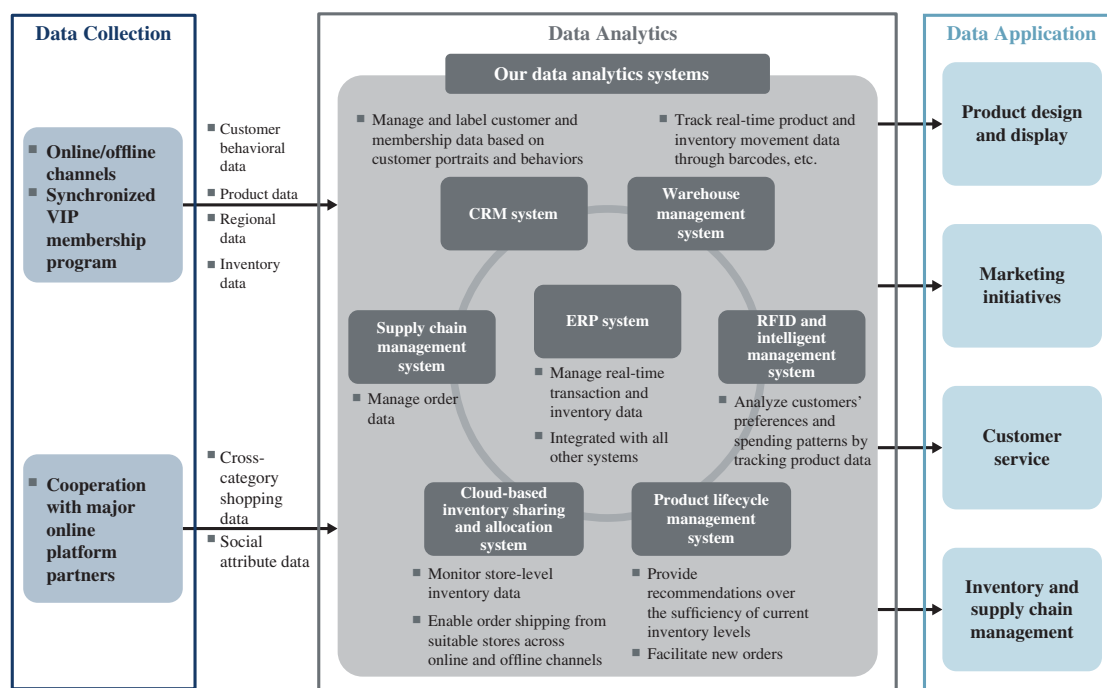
Data Collection

Online/offline channels
Synchronized VIP membership program

Customer behavioral data
Product data
Regional data
Inventory data

Cooperation with major online platform partners

Cross-category shopping data
Social attribute data

Data Analytics

Our data analytics systems

Manage and label customer and membership data based on customer portraits and behaviors

Track real-time product and inventory movement data through barcodes, etc.

CRM system

Warehouse management system

Supply chain management system

Manage order data

ERP system

Manage real-time transaction and inventory data

Integrated with all other systems

RFID and intelligent management system

Analyze customers' preferences and spending patterns by tracking product data

Cloud-based inventory sharing and allocation system

Monitor store-level inventory data

Enable order shipping from suitable stores across online and offline channels

Product lifecycle management system

Provide recommendations over the sufficiency of current inventory levels

Facilitate new orders

Data Application

Product design and display

Marketing initiatives

Customer service

Inventory and supply chain management